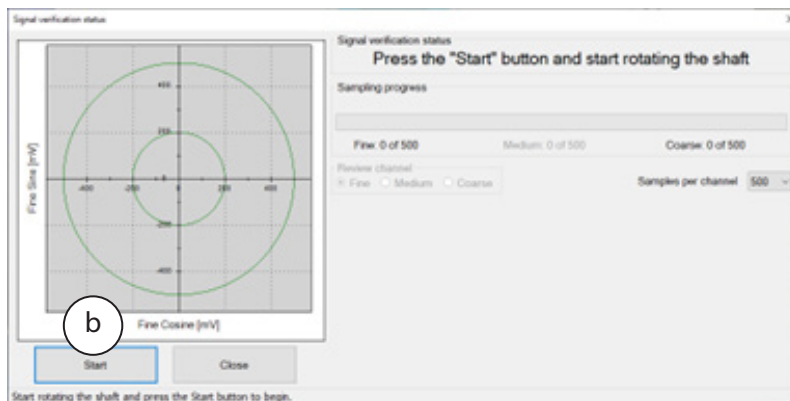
Signal verification status

Signal verification status
Press the "Start" button and start rotating the shaft

Sampling progress

Fine: 0 of 500
Medium: 0 of 500
Coarse: 0 of 500

Review channel
Fine
Medium
Coarse

Samples per channel 500

Fine Sine [mV]
400
200
0
-200
-400
-400
-200
0
200
400
Fine Cosine [mV]

b

Start
Close

Start rotating the shaft and press the Start button to begin.